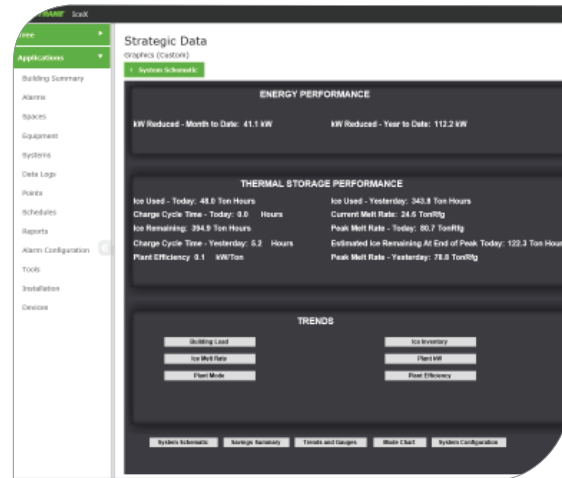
TRANE SceX

Tree

Applications

Building Summary
Alarms
Spaces
Equipment
Systems
Data Logs
Points
Schedules
Reports
Alarm Configuration
Tools
Installation
Devices

Strategic Data
Graphics (Custom)

< System Schematic

ENERGY PERFORMANCE

kW Reduced - Month to Date: 41.1 kW
kW Reduced - Year to Date: 112.2 kW

THERMAL STORAGE PERFORMANCE

Ice Used - Today: 48.0 Ton Hours
Ice Used - Yesterday: 343.8 Ton Hours
Charge Cycle Time - Today: 0.0 Hours
Current Melt Rate: 24.6 TonRfg
Ice Remaining: 394.9 Ton Hours
Peak Melt Rate - Today: 80.7 TonRfg
Charge Cycle Time - Yesterday: 5.2 Hours
Estimated Ice Remaining At End of Peak Today: 122.3 Ton Hours
Plant Efficiency 0.1 kW/Ton
Peak Melt Rate - Yesterday: 78.8 TonRfg

TRENDS

Building Load
Ice Inventory
Ice Melt Rate
Plant kW
Plant Mode
Plant Efficiency

System Schematic
Savings Summary
Trends and Gauges
Mode Chart
System Configuration